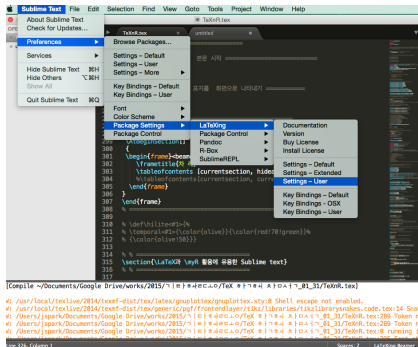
Sublime Text File Edit Selection Find View Goto Tools Project Window Help

TeXnFI.tex

About Sublime Text
Check for Updates...

Preferences

Services

Hide Sublime Text ⌘H
Hide Others ⌥⌘H
Show All

Quit Sublime Text ⌘Q

Browse Packages...

Settings – Default
Settings – User
Settings – More

Key Bindings – Default
Key Bindings – User

Font
Color Scheme
Package Settings
Package Control

LaTeXing
Package Control
Pandoc
R-Box
SublimeREPL

Documentation
Version
Buy License
Install License

Settings – Default
Settings – Extended
Settings – User

Key Bindings – Default
Key Bindings – OSX
Key Bindings – User

untitled

\begin{frame}
\frametitle
\tableofcontents [currentsection, hide
%\tableofcontents [currentsection, curre
\end{frame}
}
\end{frame}

309
310 % \def\hilite<#1>{%
311 % \temporal<#1>{\color{olive}}{\color{red!70!green}}%
312 % {\color{olive!50}}}
313
314
315 % %
316 \section{\LaTeX과 \myR 활용에 유용한 Sublime text}
317 % %

[Compile ~/Documents/Google Drive/works/2015/TeXnR.tex]

W: /usr/local/texlive/2014/texmf-dist/tex/latex/gnuplottex/gnuplottex.sty:0 Shell escape not enabled.
W: /usr/local/texlive/2014/texmf-dist/tex/generic/pgf/frontendlayer/tikz/libraries/tikzlibrarysnakes.code.tex:14 Sna
W: /Users/jspark/Documents/Google Drive/works/2015/TeXnR.tex:289 Token r
W: /Users/jspark/Documents/Google Drive/works/2015/TeXnR.tex:289 Token r
W: /Users/jspark/Documents/Google Drive/works/2015/TeXnR.tex:289 Token r
W: /Users/jspark/Documents/Google Drive/works/2015/TeXnR.tex:8 running i

Line 324, Column 1
LaTeXing Beamer